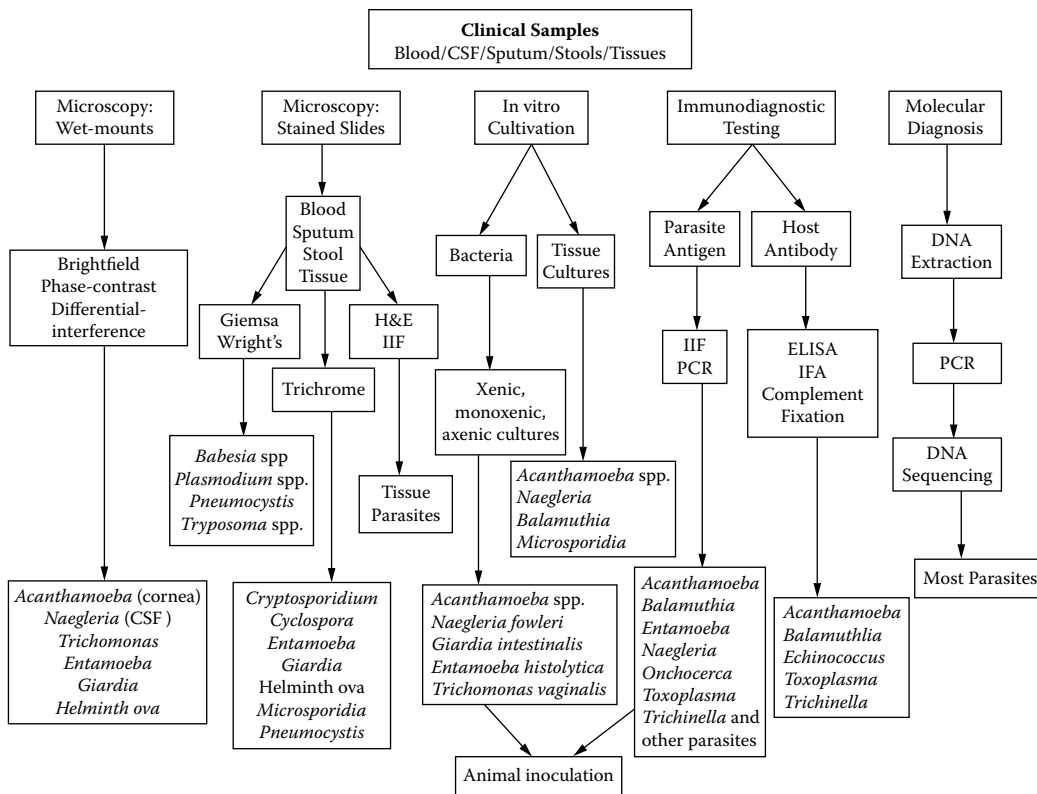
**Clinical Samples**
Blood/CSF/Sputum/Stools/Tissues

Microscopy: Wet-mounts

Brightfield
Phase-contrast
Differential-interference

*Acanthamoeba* (cornea)
*Naegleria* (CSF )
*Trichomonas*
*Entamoeba*
*Giardia*
*Helminth ova*

Microscopy: Stained Slides

Blood
Sputum
Stool
Tissue

Giemsa
Wright's

*Babesia* spp
*Plasmodium* spp.
*Pneumocystis*
*Tryposoma* spp.

Trichrome

*Cryptosporidium*
*Cyclospora*
*Entamoeba*
*Giardia*
Helminth ova
*Microsporidia*
*Pneumocystis*

H&E
IIF

Tissue Parasites

In vitro Cultivation

Bacteria

Xenic, monoxenic, axenic cultures

*Acanthamoeba* spp.
*Naegleria fowleri*
*Giardia intestinalis*
*Entamoeba histolytica*
*Trichomonas vaginalis*

Tissue Cultures

*Acanthamoeba* spp.
*Naegleria*
*Balamuthia*
*Microsporidia*

Animal inoculation

Immunodiagnostic Testing

Parasite Antigen

IIF
PCR

*Acanthamoeba*
*Balamuthia*
*Entamoeba*
*Naegleria*
*Onchocerca*
*Toxoplasma*
*Trichinella* and other parasites

Host Antibody

ELISA
IFA
Complement Fixation

*Acanthamoeba*
*Balamuthlia*
*Echinococcus*
*Toxoplasma*
*Trichinella*

Molecular Diagnosis

DNA Extraction

PCR

DNA Sequencing

Most Parasites